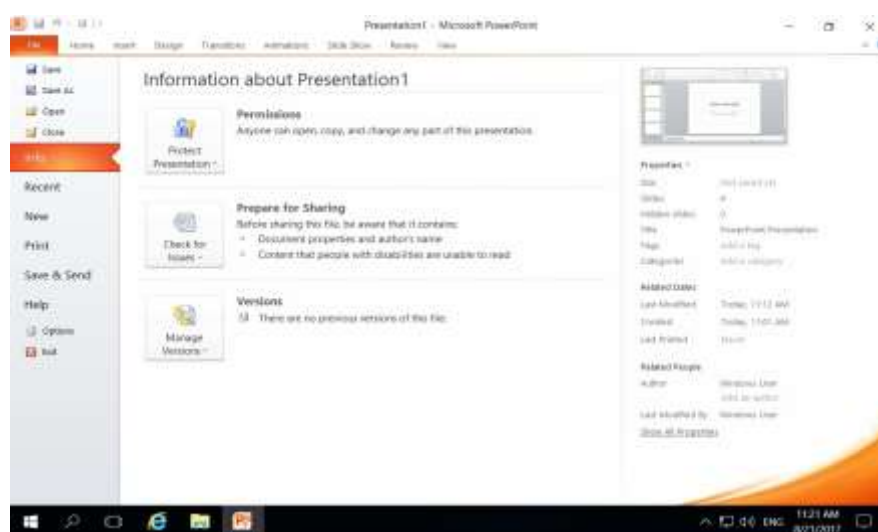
Presentation1 - Microsoft PowerPoint

File Home Insert Design Transitions Animations Slide Show Review View

Save
Save As
Open
Close
Info
Recent
New
Print
Save & Send
Help
Options
Exit

Information about Presentation1

Protect Presentation

Permissions
Anyone can open, copy, and change any part of this presentation.

Check for Issues

Prepare for Sharing
Before sharing this file, be aware that it contains:
• Document properties and author's name
• Content that people with disabilities are unable to read

Manage Versions

Versions
There are no previous versions of this file.

Properties
Size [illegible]
Slides 4
Hidden slides 0
Title PowerPoint Presentation
Tags Add a tag
Categories Add a category

Related Dates
Last Modified Today, 11:12 AM
Created Today, 11:01 AM
Last Printed Never

Related People
Author Windows User
Add an author
Last Modified By Windows User
Show All Properties

11:21 AM
8/21/2017
ENG